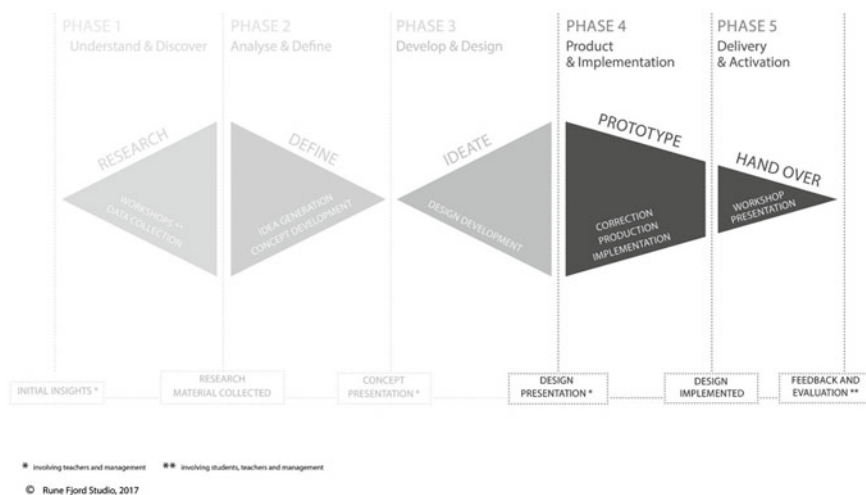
PHASE 1
Understand & Discover

PHASE 2
Analyse & Define

PHASE 3
Develop & Design

PHASE 4
Product & Implementation

PHASE 5
Delivery & Activation

RESEARCH
WORKSHOPS **
DATA COLLECTION

DEFINE
IDEA GENERATION
CONCEPT DEVELOPMENT

IDEATE
DESIGN DEVELOPMENT

PROTOTYPE
CORRECTION
PRODUCTION
IMPLEMENTATION

HAND OVER
WORKSHOP
PRESENTATION

INITIAL INSIGHTS *

RESEARCH
MATERIAL COLLECTED

CONCEPT
PRESENTATION *

DESIGN
PRESENTATION *

DESIGN
IMPLEMENTED

FEEDBACK AND
EVALUATION **

* involving teachers and management ** involving students, teachers and management

© Rune Fjord Studio, 2017